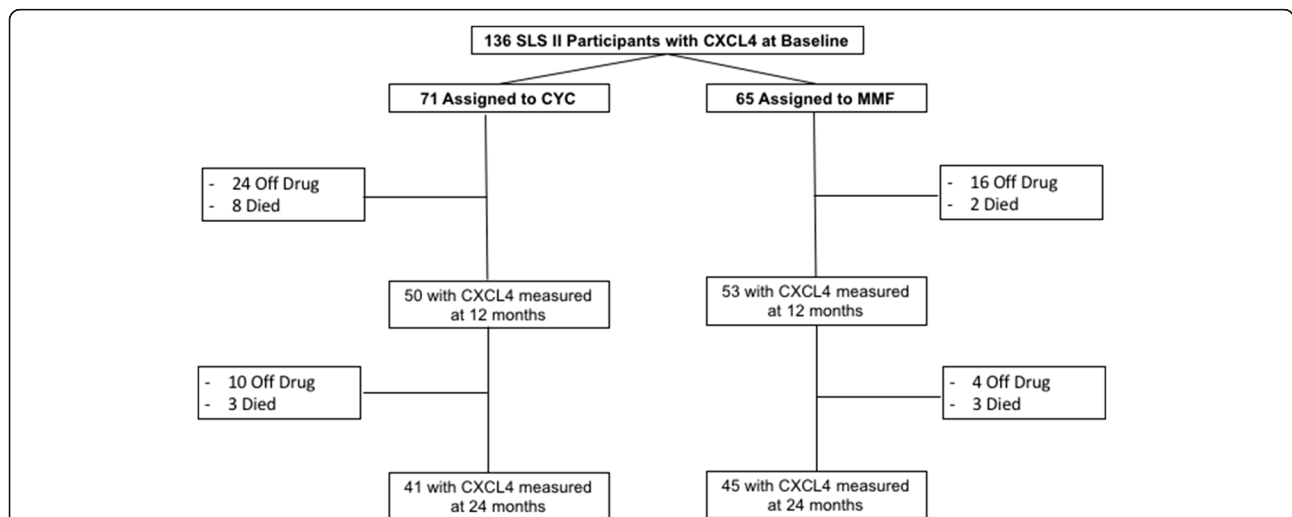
136 SLS II Participants with CXCL4 at Baseline

71 Assigned to CYC

65 Assigned to MMF

- 24 Off Drug
- 8 Died

- 16 Off Drug
- 2 Died

50 with CXCL4 measured at 12 months

53 with CXCL4 measured at 12 months

- 10 Off Drug
- 3 Died

- 4 Off Drug
- 3 Died

41 with CXCL4 measured at 24 months

45 with CXCL4 measured at 24 months